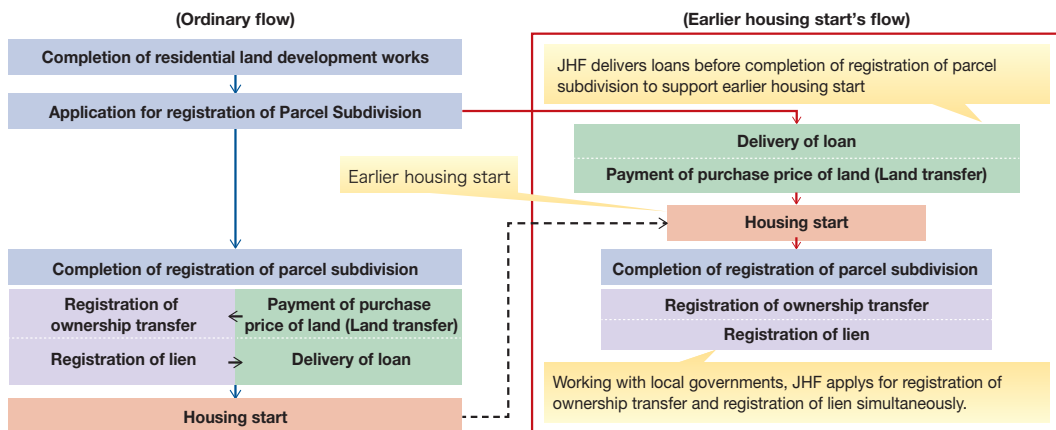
(Ordinary flow)

Completion of residential land development works

Application for registration of Parcel Subdivision

Completion of registration of parcel subdivision

Registration of ownership transfer

Payment of purchase price of land (Land transfer)

Registration of lien

Delivery of loan

Housing start

(Earlier housing start's flow)

JHF delivers loans before completion of registration of parcel subdivision to support earlier housing start

Delivery of loan

Payment of purchase price of land (Land transfer)

Earlier housing start

Housing start

Completion of registration of parcel subdivision

Registration of ownership transfer

Registration of lien

Working with local governments, JHF applys for registration of ownership transfer and registration of lien simultaneously.